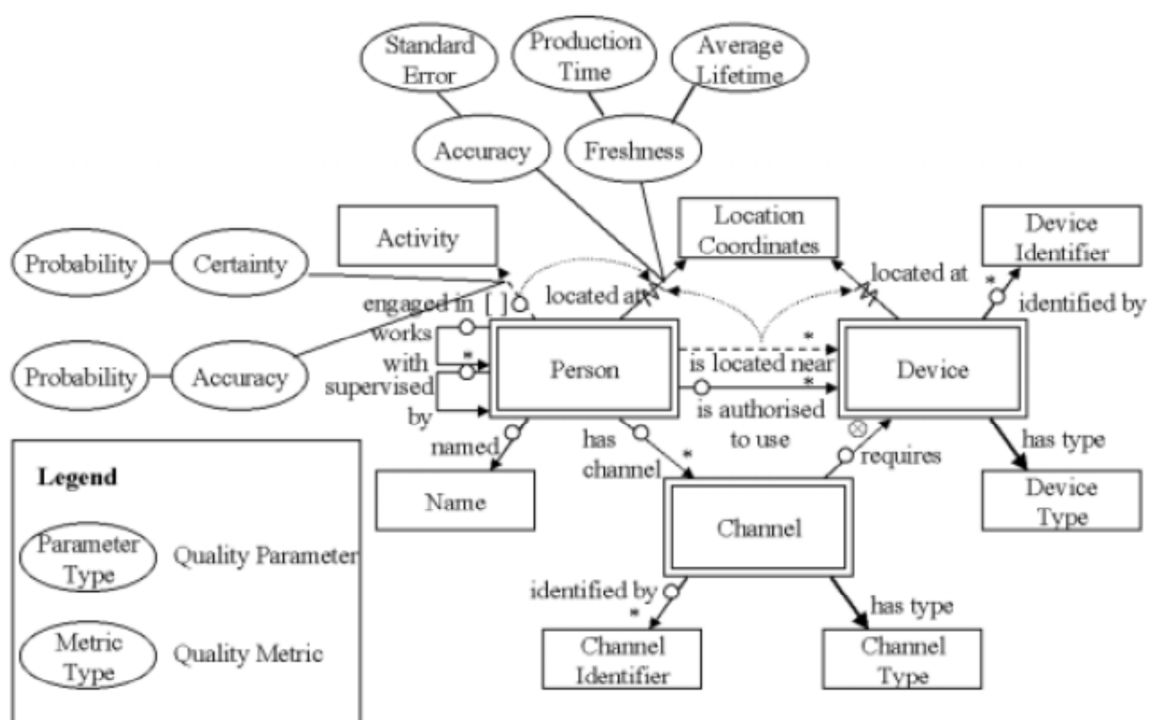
Standard Error
Production Time
Average Lifetime
Accuracy
Freshness
Location Coordinates
Device Identifier
Activity
Probability
Certainty
located at
located at
identified by
engaged in [ ]
works with
supervised by
Probability
Accuracy
Person
is located near
Device
is authorised to use
named
has channel
requires
has type
Legend
Parameter Type
Quality Parameter
Name
Channel
Device Type
identified by
has type
Metric Type
Quality Metric
Channel Identifier
Channel Type